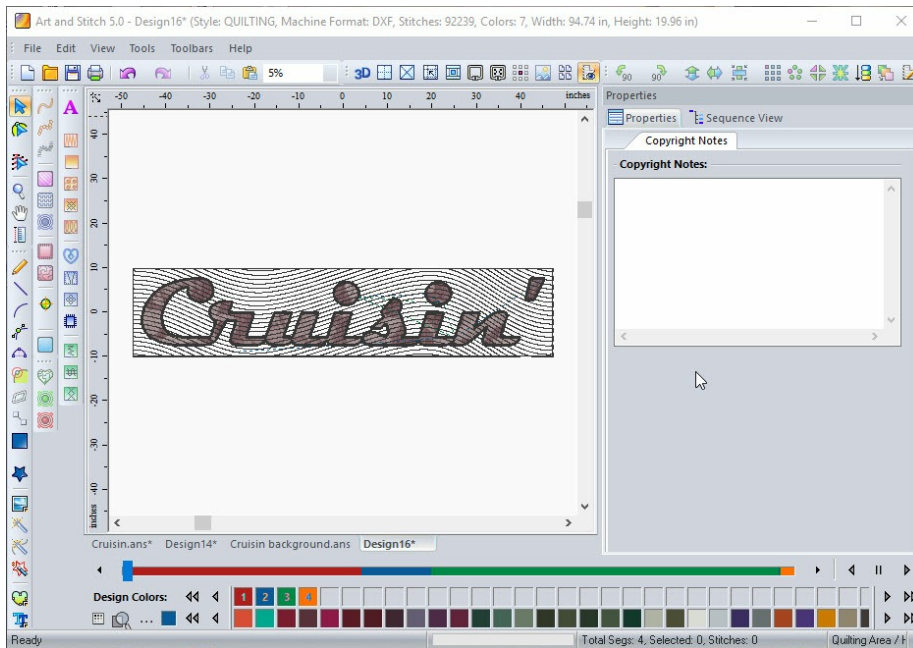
Art and Stitch 5.0 - Design16* (Style: QUILTING, Machine Format: DXF, Stitches: 92239, Colors: 7, Width: 94.74 in, Height: 19.96 in)

File Edit View Tools Toolbars Help

5%

3D

-50 -40 -30 -20 -10 0 10 20 30 40 inches

40 30 20 10 0 -10 -20 -30 -40 inches

Cruisin'

Properties

Properties Sequence View

Copyright Notes

Copyright Notes:

Cruisin.ans* Design14* Cruisin background.ans Design16*

Design Colors: 1 2 3 4

Ready Total Segs: 4, Selected: 0, Stitches: 0 Quilting Area / I